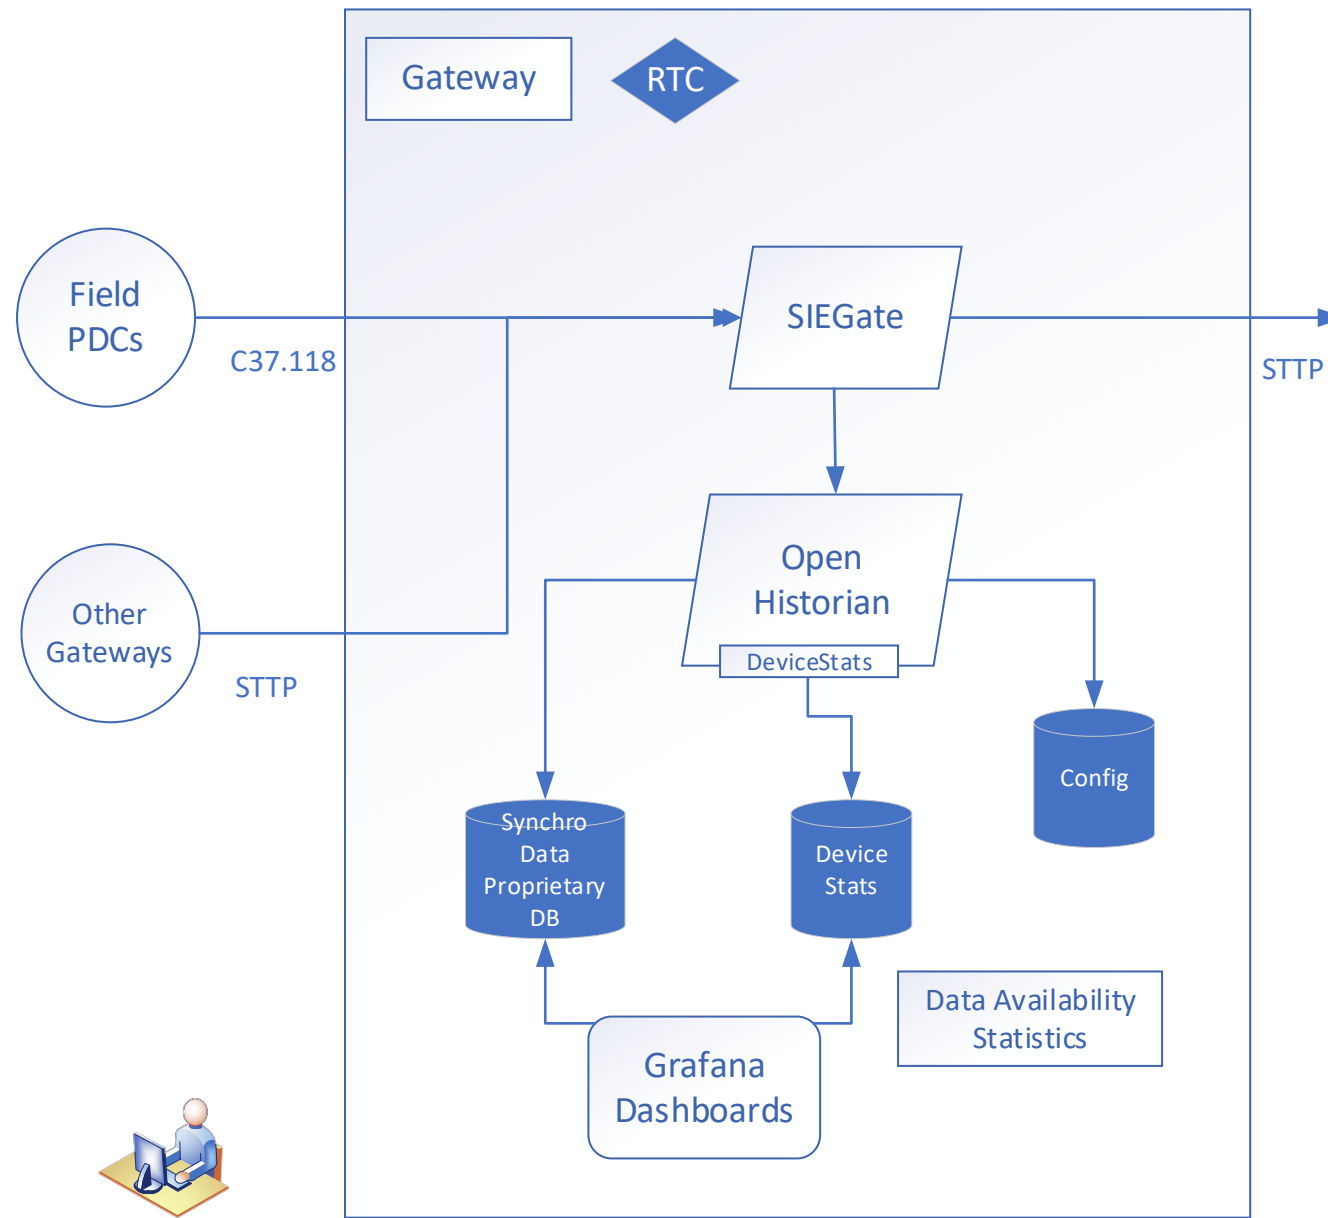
Gateway

RTC

Field PDCs

C37.118

SIEGate

STTP

Other Gateways

STTP

Open Historian

DeviceStats

Config

Synchro Data Proprietary DB

Device Stats

Data Availability Statistics

Grafana Dashboards